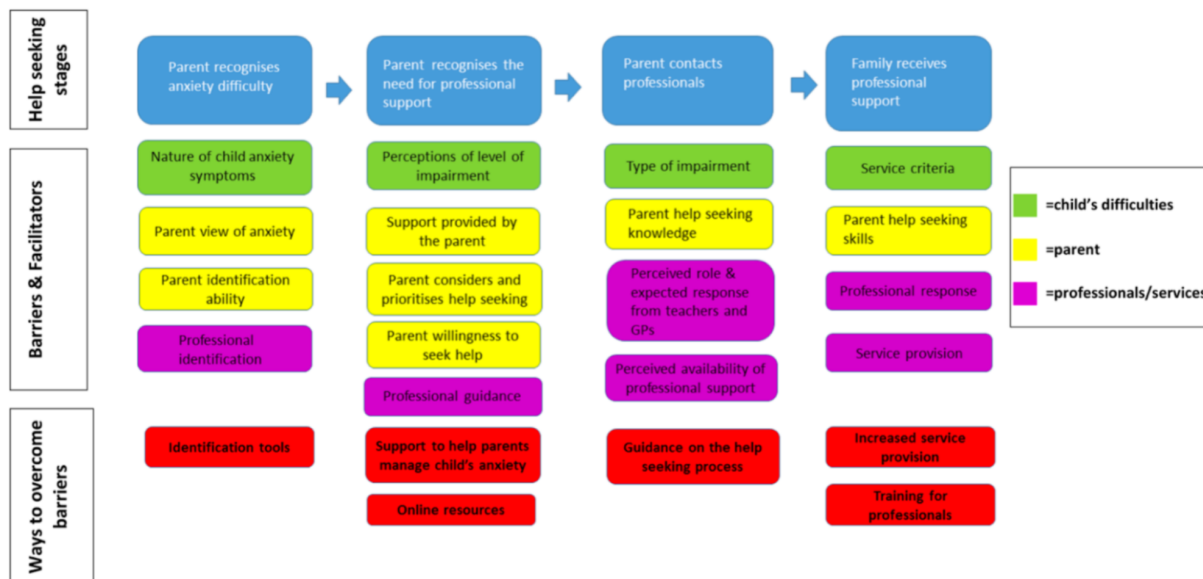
Help seeking stages

Parent recognises anxiety difficulty

Parent recognises the need for professional support

Parent contacts professionals

Family receives professional support

Barriers & Facilitators

Nature of child anxiety symptoms

Parent view of anxiety

Parent identification ability

Professional identification

Perceptions of level of impairment

Support provided by the parent

Parent considers and prioritises help seeking

Parent willingness to seek help

Professional guidance

Type of impairment

Parent help seeking knowledge

Perceived role & expected response from teachers and GPs

Perceived availability of professional support

Service criteria

Parent help seeking skills

Professional response

Service provision

=child's difficulties

=parent

=professionals/services

Ways to overcome barriers

Identification tools

Support to help parents manage child's anxiety

Online resources

Guidance on the help seeking process

Increased service provision

Training for professionals